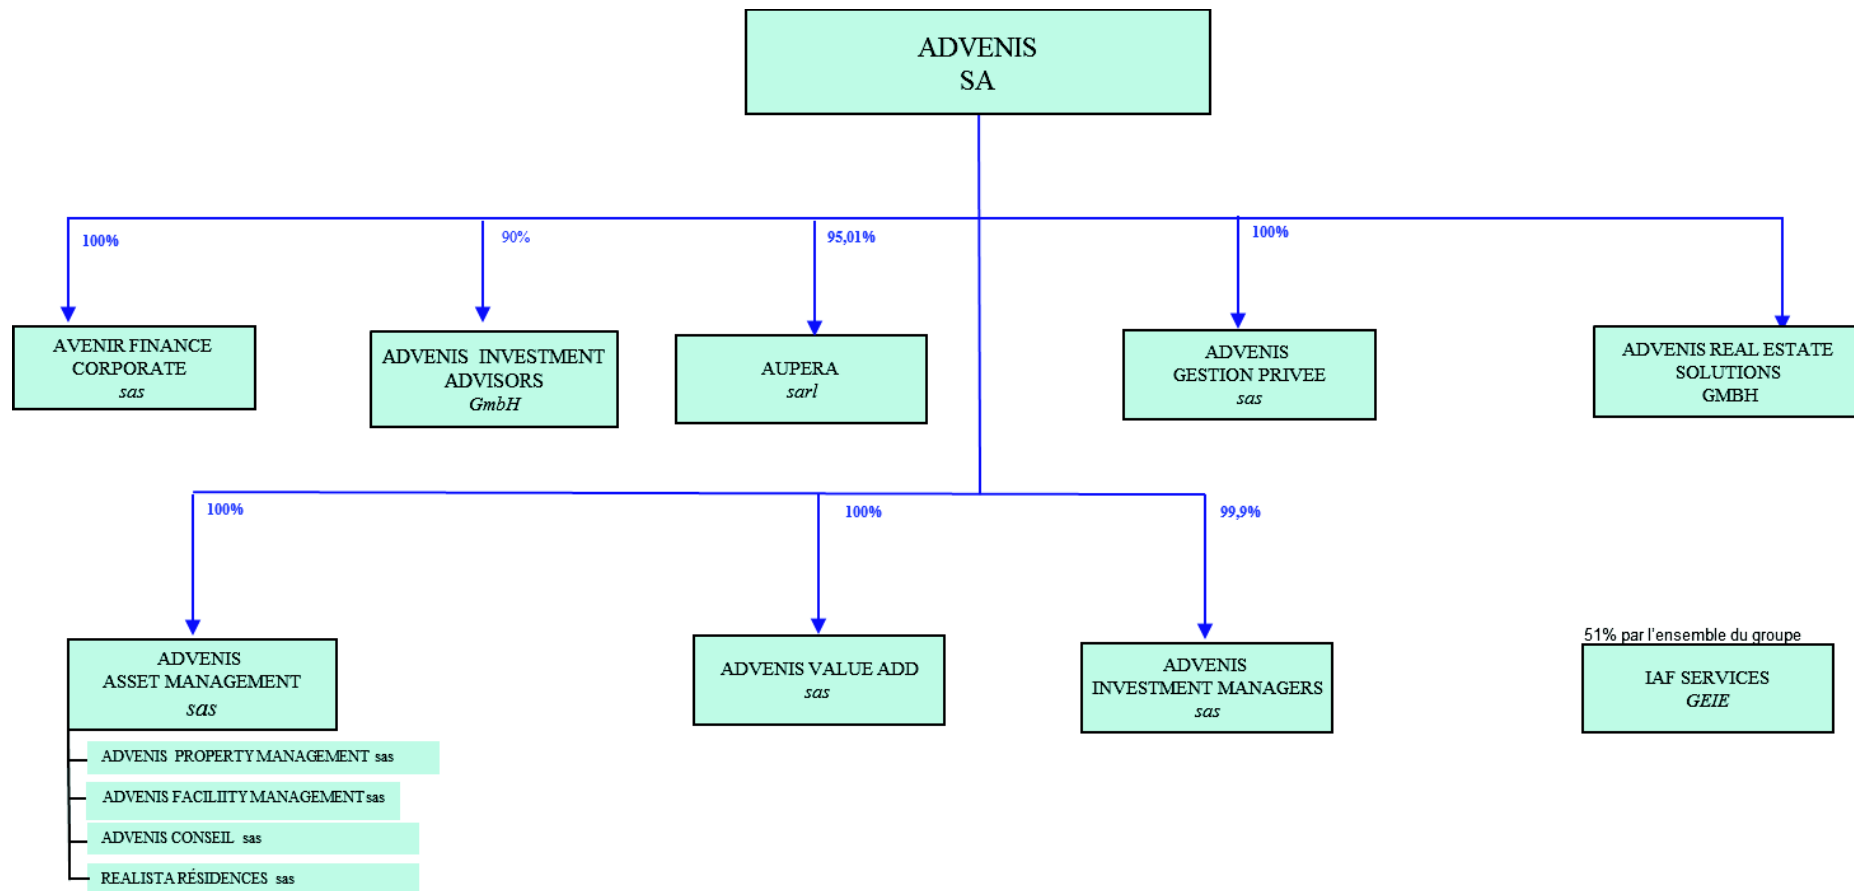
ADVENIS
SA

100%

AVENIR FINANCE CORPORATE
sas

90%

ADVENIS INVESTMENT ADVISORS
GmbH

95,01%

AUPERA
sarl

100%

ADVENIS GESTION PRIVEE
sas

ADVENIS REAL ESTATE SOLUTIONS
GMBH

100%

ADVENIS ASSET MANAGEMENT
sas

ADVENIS PROPERTY MANAGEMENT sas

ADVENIS FACILITY MANAGEMENT sas

ADVENIS CONSEIL sas

REALISTA RÉSIDENCES sas

100%

ADVENIS VALUE ADD
sas

99,9%

ADVENIS INVESTMENT MANAGERS
sas

51% par l'ensemble du groupe

IAF SERVICES
GEIE